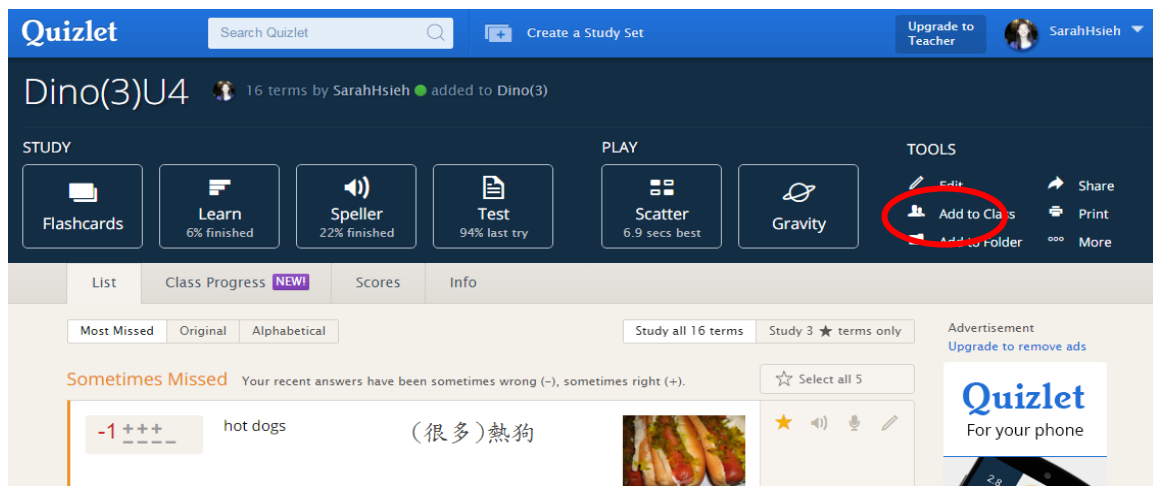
Quizlet
Search Quizlet
Create a Study Set
Upgrade to Teacher
SarahHsieh

Dino(3)U4
16 terms by SarahHsieh added to Dino(3)

STUDY
Flashcards
Learn
6% finished
Speller
22% finished
Test
94% last try

PLAY
Scatter
6.9 secs best
Gravity

TOOLS
Edit
Add to Class
Add to Folder
Share
Print
More

List
Class Progress NEW!
Scores
Info

Most Missed
Original
Alphabetical
Study all 16 terms
Study 3 ★ terms only

Advertisement
Upgrade to remove ads

Sometimes Missed
Your recent answers have been sometimes wrong (–), sometimes right (+).
Select all 5

-1 +++
– – – –
hot dogs
(很多)熱狗

Quizlet
For your phone